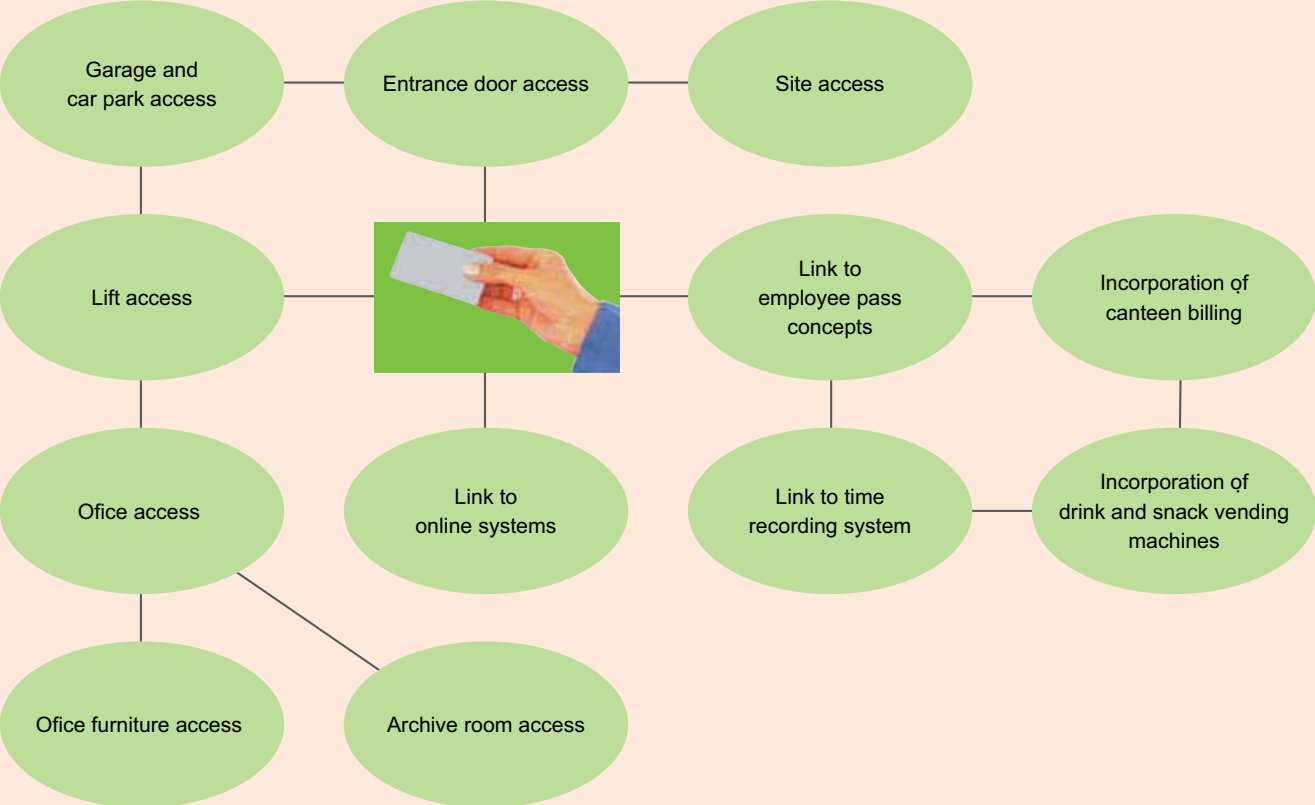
Garage and car park access

Entrance door access

Site access

Lift access

Link to employee pass concepts

Incorporation ọf canteen billing

Ofice access

Link to online systems

Link to time recording system

Incorporation ọf drink and snack vending machines

Office furniture access

Archive room access